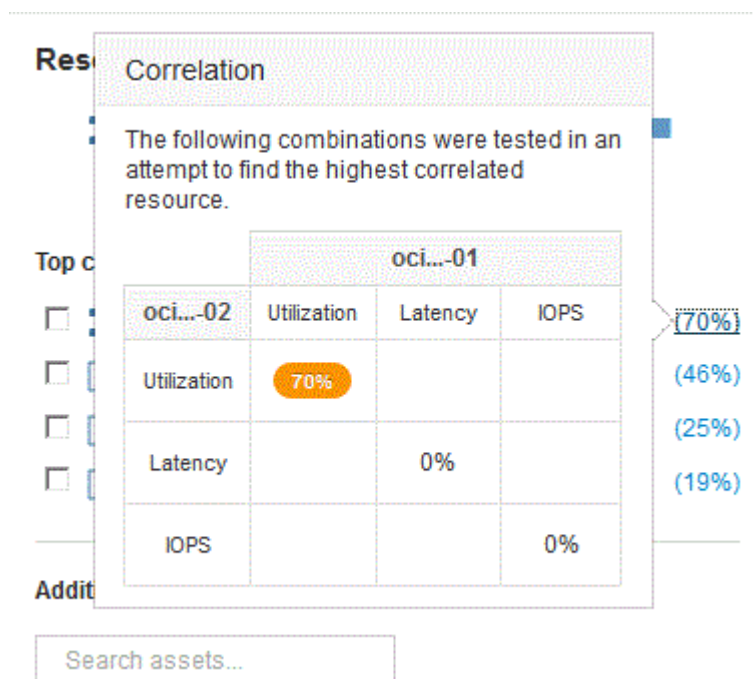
Res

Top c

Addit

Search assets...

(70%)
(46%)
(25%)
(19%)

Correlation

The following combinations were tested in an attempt to find the highest correlated resource.

| | oci...-01 | | |
|---|---|---|---|
| oci...-02 | Utilization | Latency | IOPS |
| Utilization | 70% | | |
| Latency | | 0% | |
| IOPS | | | 0% |